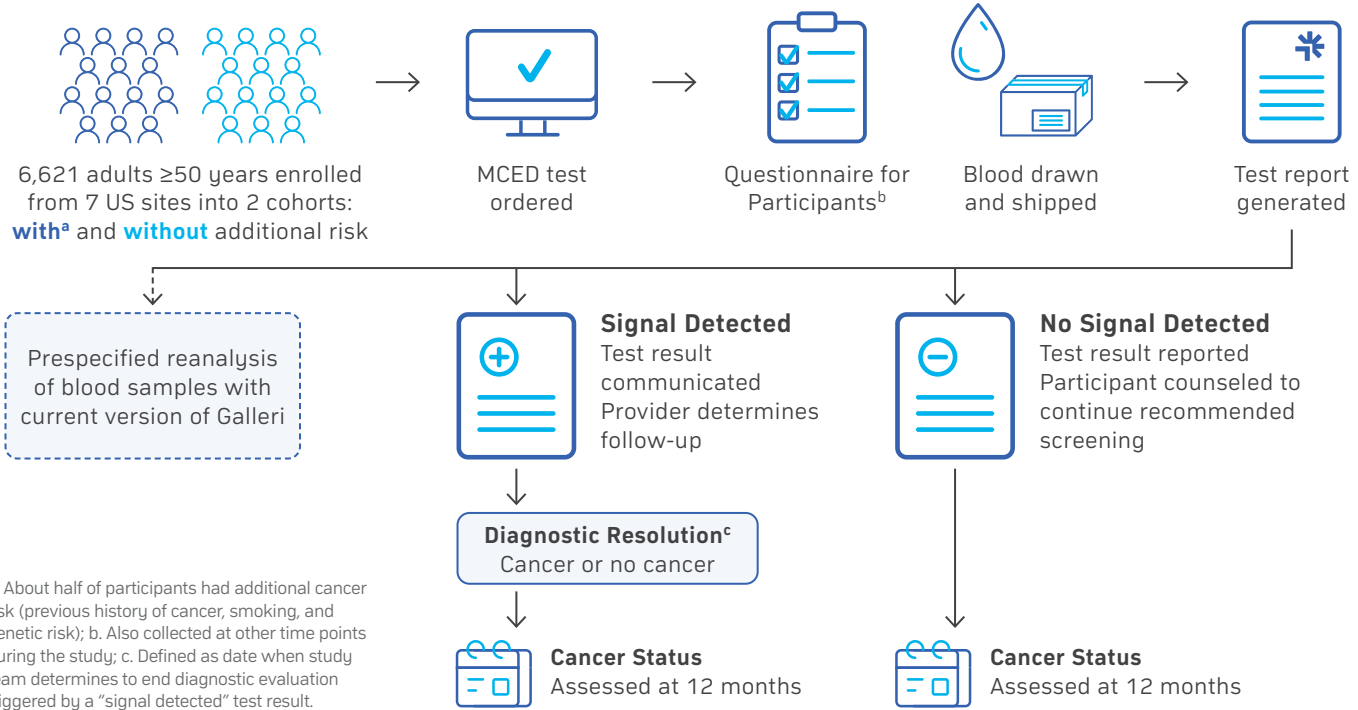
6,621 adults ≥50 years enrolled from 7 US sites into 2 cohorts: **with**$^a$ and **without** additional risk

MCED test ordered

Questionnaire for Participants$^b$

Blood drawn and shipped

Test report generated

Prespecified reanalysis of blood samples with current version of Galleri

**Signal Detected**
Test result communicated
Provider determines follow-up

**No Signal Detected**
Test result reported
Participant counseled to continue recommended screening

**Diagnostic Resolution$^c$**
Cancer or no cancer

**Cancer Status**
Assessed at 12 months

**Cancer Status**
Assessed at 12 months

About half of participants had additional cancer sk (previous history of cancer, smoking, and enetic risk); b. Also collected at other time points uring the study; c. Defined as date when study eam determines to end diagnostic evaluation iggered by a "signal detected" test result.